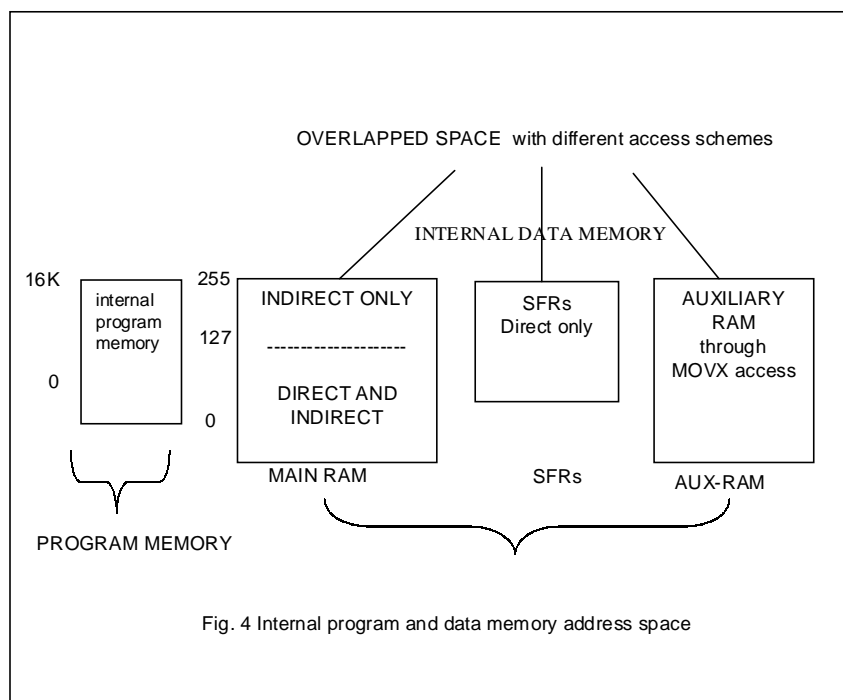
OVERLAPPED SPACE with different access schemes

INTERNAL DATA MEMORY

16K

0

internal program memory

PROGRAM MEMORY

255

127

0

INDIRECT ONLY

--------------------

DIRECT AND INDIRECT

MAIN RAM

SFRs Direct only

SFRs

AUXILIARY RAM through MOVX access

AUX-RAM

Fig. 4 Internal program and data memory address space